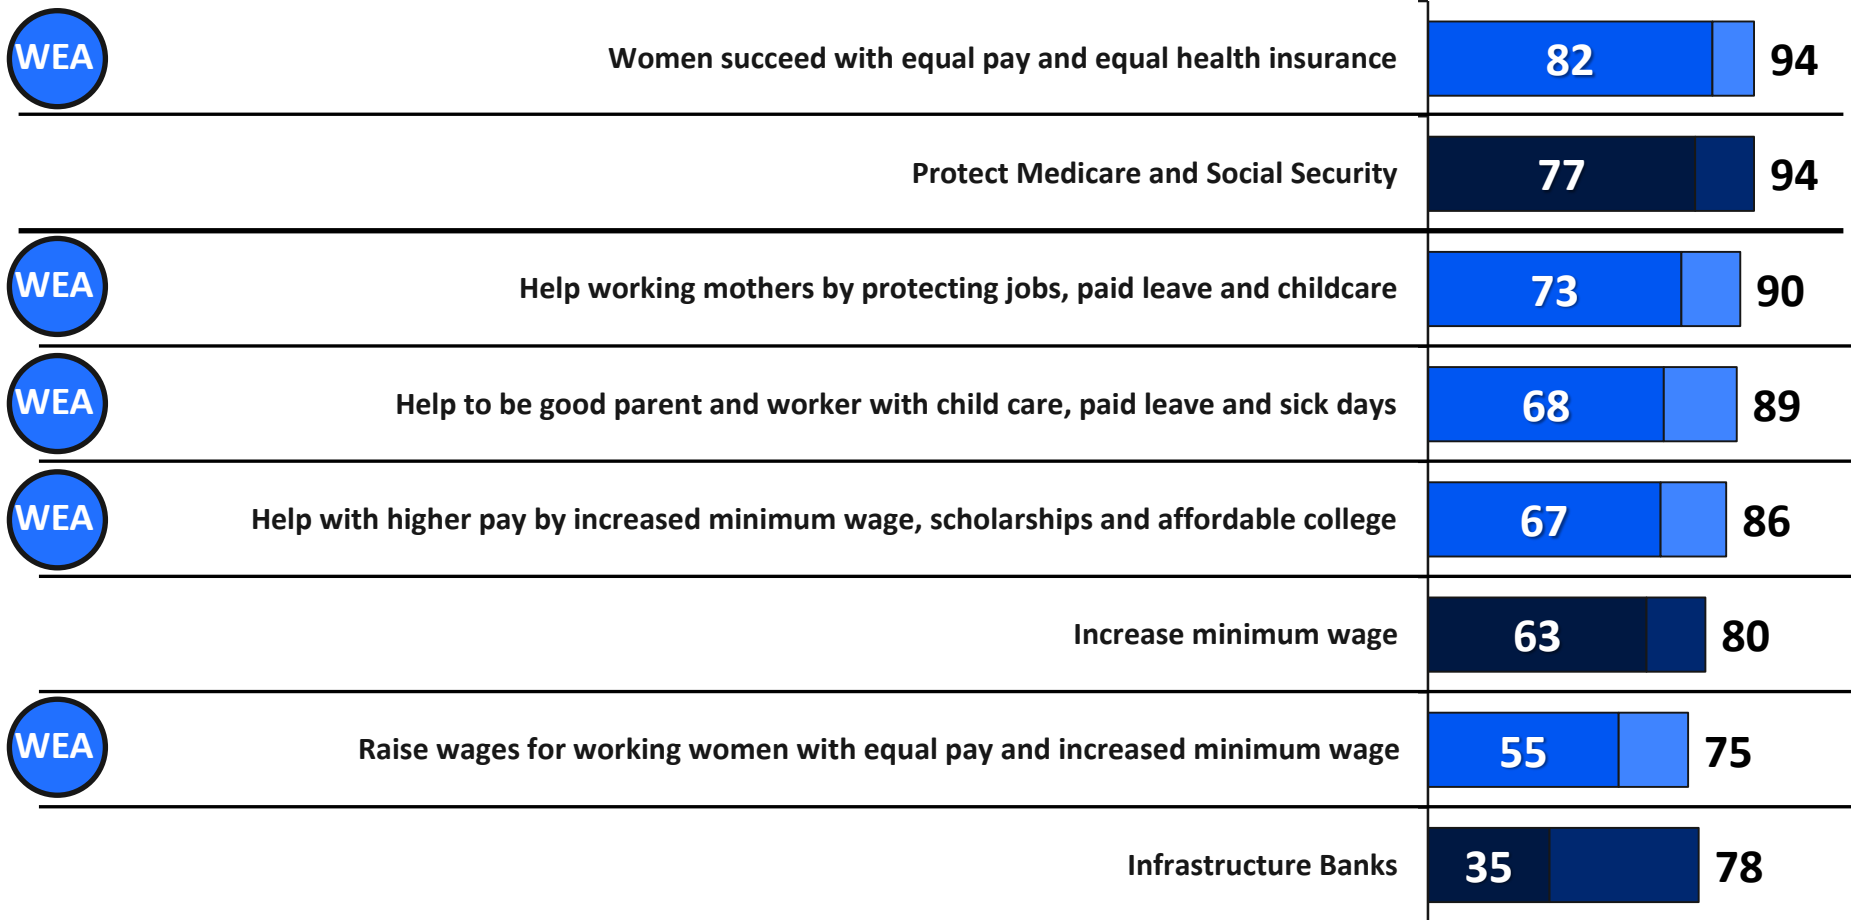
WEA Women succeed with equal pay and equal health insurance 82 94

Protect Medicare and Social Security 77 94

WEA Help working mothers by protecting jobs, paid leave and childcare 73 90

WEA Help to be good parent and worker with child care, paid leave and sick days 68 89

WEA Help with higher pay by increased minimum wage, scholarships and affordable college 67 86

Increase minimum wage 63 80

WEA Raise wages for working women with equal pay and increased minimum wage 55 75

Infrastructure Banks 35 78